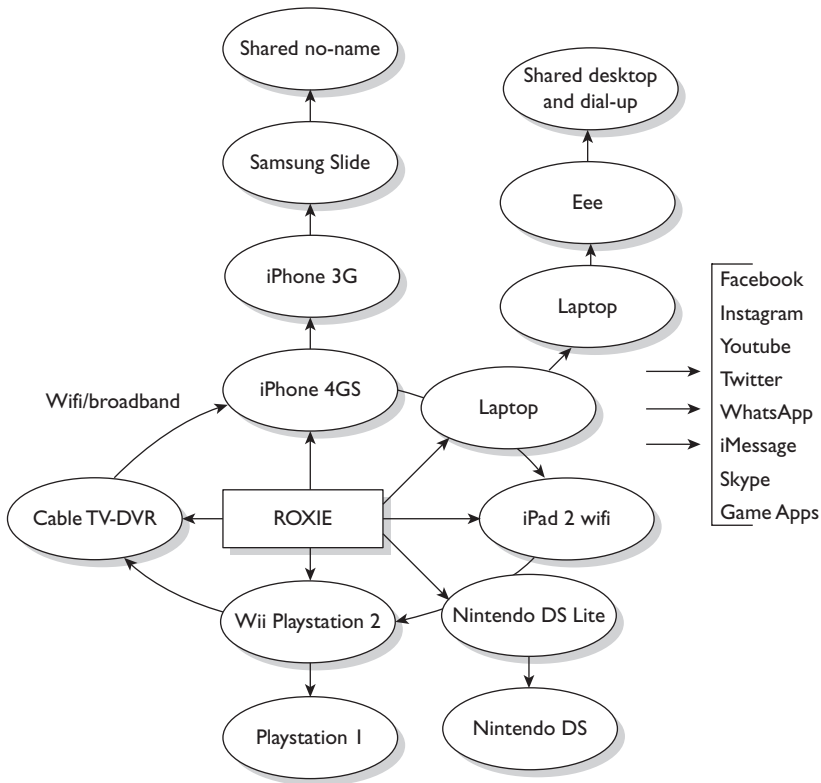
Shared no-name

Samsung Slide

iPhone 3G

Shared desktop and dial-up

Eee

Laptop

Facebook
Instagram
Youtube
Twitter
WhatsApp
iMessage
Skype
Game Apps

Wifi/broadband

iPhone 4GS

Laptop

Cable TV-DVR

ROXIE

iPad 2 wifi

Wii Playstation 2

Nintendo DS Lite

Playstation 1

Nintendo DS